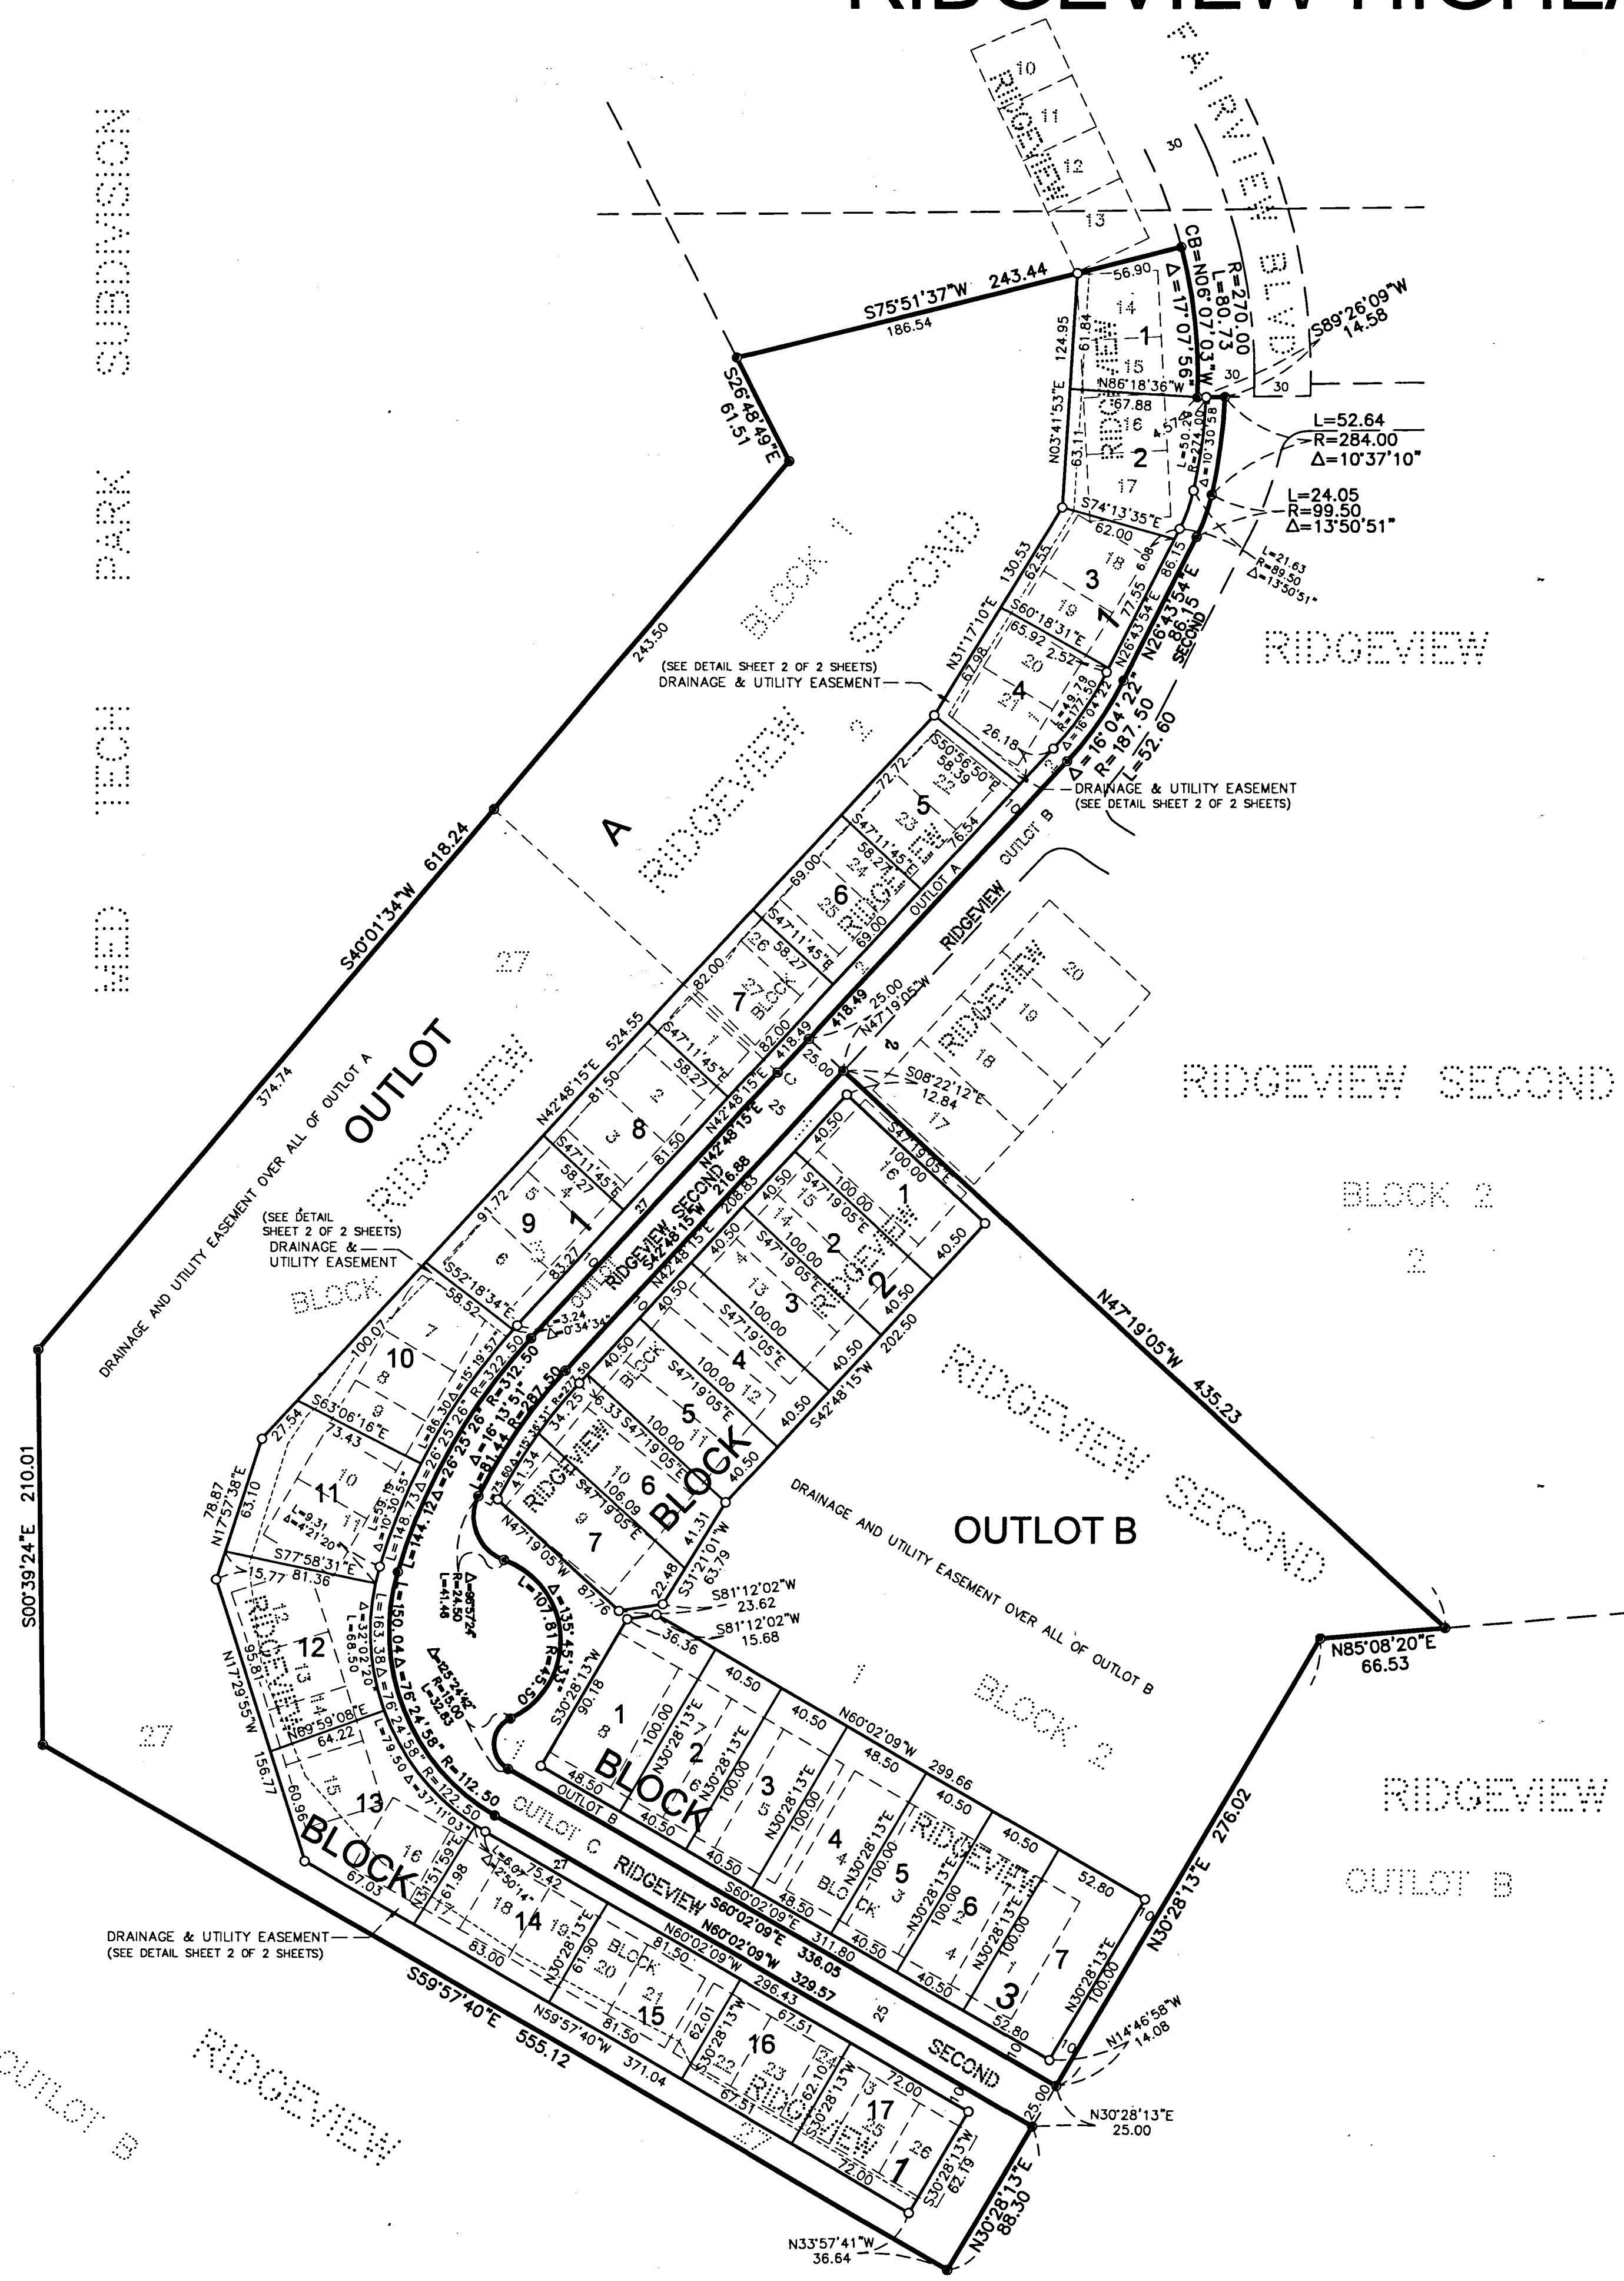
RIDGEVIEW HIGHLA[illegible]

MED TECH PARK SUBDIVISION

FAIRVIEW BLVD.

RIDGEVIEW

10
11
12
13
14
15
16
17
18
19
20
21
22
23
24
25
26
27

30
30
30

CB=N06°07'03"W
L=80.73
R=270.00
$\Delta$=17°07'56"

S89°26'09"W
14.58

S75°51'37"W 243.44
186.54

56.90

S26°48'49"E
61.51

124.95
61.84
N03°41'53"E
N86°18'36"W
67.88
63.11
4.57
L=50.28
R=274.00
$\Delta$=10°30'58"

L=52.64
R=284.00
$\Delta$=10°37'10"

L=24.05
R=99.50
$\Delta$=13°50'51"

L=21.63
R=89.50
$\Delta$=13°50'51"

S74°13'35"E
62.00

BLOCK 1
SECOND

RIDGEVIEW

N31°17'10"E 130.53
62.55
6.08
86.15
N26°43'54"E
86.15
SECOND
77.55
S60°18'31"E
65.92 2.52
N26°43'54"E
67.98
L=19.79
R=177.50
$\Delta$=16°04'22"

$\Delta$=16°04'22"
R=187.50
L=52.60

(SEE DETAIL SHEET 2 OF 2 SHEETS)
DRAINAGE & UTILITY EASEMENT

26.18
S50°56'50"E
58.39
DRAINAGE & UTILITY EASEMENT
(SEE DETAIL SHEET 2 OF 2 SHEETS)

243.50

A

RIDGEVIEW 2

72.72
S47°11'45"E
58.27
76.54
OUTLOT B
OUTLOT A

S40°01'34"W 618.24

69.00
S47°11'45"E
58.27
69.00

RIDGEVIEW
RIDGEVIEW

20
19
18
17

82.00
BLOCK
82.00
418.49
418.49
25.00
N47°19'05"W

N42°48'15"E 524.55

S47°11'45"E
58.27

25.00
S08°22'12"E
12.84

RIDGEVIEW SECOND

374.74

OUTLOT

RIDGEVIEW

81.50
81.50
N42°48'15"E
25
N42°48'15"E 216.88
RIDGEVIEW SECOND
S42°48'15"W 216.88

S47°11'45"E
58.27

40.50
S47°19'05"E
100.00
16

BLOCK 2

2

DRAINAGE AND UTILITY EASEMENT OVER ALL OF OUTLOT A

(SEE DETAIL SHEET 2 OF 2 SHEETS)
DRAINAGE & UTILITY EASEMENT

91.72
83.27
BLOCK

S52°18'34"E
58.52

40.50
S47°19'05"E
100.00
40.50
208.83
S47°19'05"E
100.00
S47°19'05"E
100.00
S47°19'05"E
100.00
40.50
40.50
202.50
S42°48'15"W

L=3.24
$\Delta$=0°34'34"

N47°19'05"W 435.23

RIDGEVIEW SECOND

100.07
S63°06'16"E
73.43
27.54

L=86.30 $\Delta$=15°19'57"
R=322.50
$\Delta$=26°25'26"
R=312.50
L=148.73
L=144.12
$\Delta$=16°13'51"
L=81.44 R=287.50
R=277.50
34.25
6.33 $\Delta$=15°38'31"
L=75.60

S47°19'05"E
106.09
41.34
41.31
S31°21'01"W
63.79

DRAINAGE AND UTILITY EASEMENT OVER ALL OF OUTLOT B

OUTLOT B

210.01
S00°39'24"E

78.87
63.10
N17°57'38"E

L=59.19
$\Delta$=10°30'55"
L=9.31
$\Delta$=4°21'20"

S77°58'31"E 81.36
15.77

$\Delta$=85°57'24"
R=24.50
L=4.46

L=107.81 R=45.50
$\Delta$=135°45'33"

22.48
87.76
N47°19'05"W

S81°12'02"W
23.62
S81°12'02"W
15.68

N85°08'20"E
66.53

L=150.04
$\Delta$=76°24'58"
R=112.50
L=163.38
L=68.50
$\Delta$=32°02'20"
95.81
N17°29'55"W
N89°59'08"E
64.22
L=79.50
$\Delta$=37°11'03"
R=122.50
$\Delta$=25°24'42"
R=15.00
L=32.83

36.36
S30°28'13"W
90.18
100.00
N30°28'13"E
100.00
N30°28'13"E
100.00
N30°28'13"E
100.00
N30°28'13"E
100.00
N30°28'13"E
100.00

40.50
40.50
N60°02'09"W 299.66
48.50
40.50
40.50
52.80

BLOCK 2

RIDGEVIEW

OUTLOT B

27

156.77
60.96

BLOCK
BLOCK
BLOCK
BLOCK

OUTLOT B
OUTLOT C
RIDGEVIEW
48.50
40.50
40.50
48.50
40.50
40.50
52.80

L=6.07
$\Delta$=2°50'14"
75.42
67.03
3.51
59
61.98

S60°02'09"E 311.80
N60°02'09"E 336.05
N60°02'09"W 329.57

N30°28'13"E 276.02

DRAINAGE & UTILITY EASEMENT
(SEE DETAIL SHEET 2 OF 2 SHEETS)

83.00
61.90
N30°28'13"E
81.50
N60°02'09"W
296.43
N59°57'40"W 371.04
81.50
62.01
S30°28'13"W
67.51
67.51
62.10
S30°28'13"W
72.00
72.00
S30°28'13"W
62.19

S59°57'40"E 555.12

SECOND
25

N14°46'58"W
14.08

25.00
N30°28'13"E
25.00

N30°28'13"E
88.30

N33°57'41"W
36.64

RIDGEVIEW

OUTLOT B

1 2 3 4 5 6 7 8 9 10 11 12 13 14 15 16 17
1 2 3 4 5 6 7
1 2 3 4 5 6 7